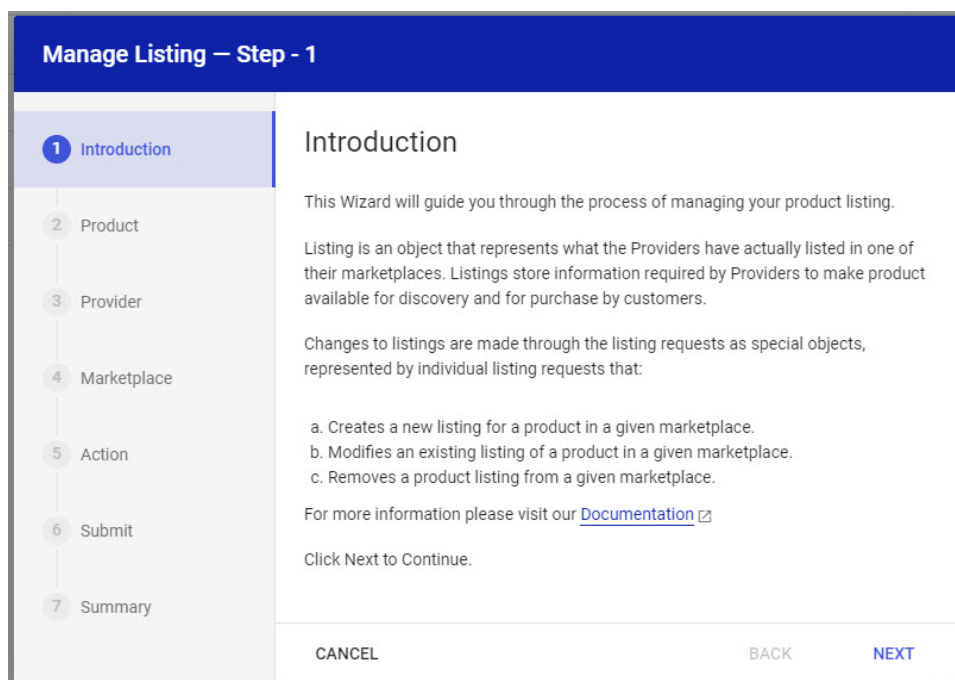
Manage Listing — Step - 1

1 Introduction

2 Product

3 Provider

4 Marketplace

5 Action

6 Submit

7 Summary

Introduction

This Wizard will guide you through the process of managing your product listing.

Listing is an object that represents what the Providers have actually listed in one of their marketplaces. Listings store information required by Providers to make product available for discovery and for purchase by customers.

Changes to listings are made through the listing requests as special objects, represented by individual listing requests that:

a. Creates a new listing for a product in a given marketplace.
b. Modifies an existing listing of a product in a given marketplace.
c. Removes a product listing from a given marketplace.

For more information please visit our Documentation

Click Next to Continue.

CANCEL

BACK

NEXT